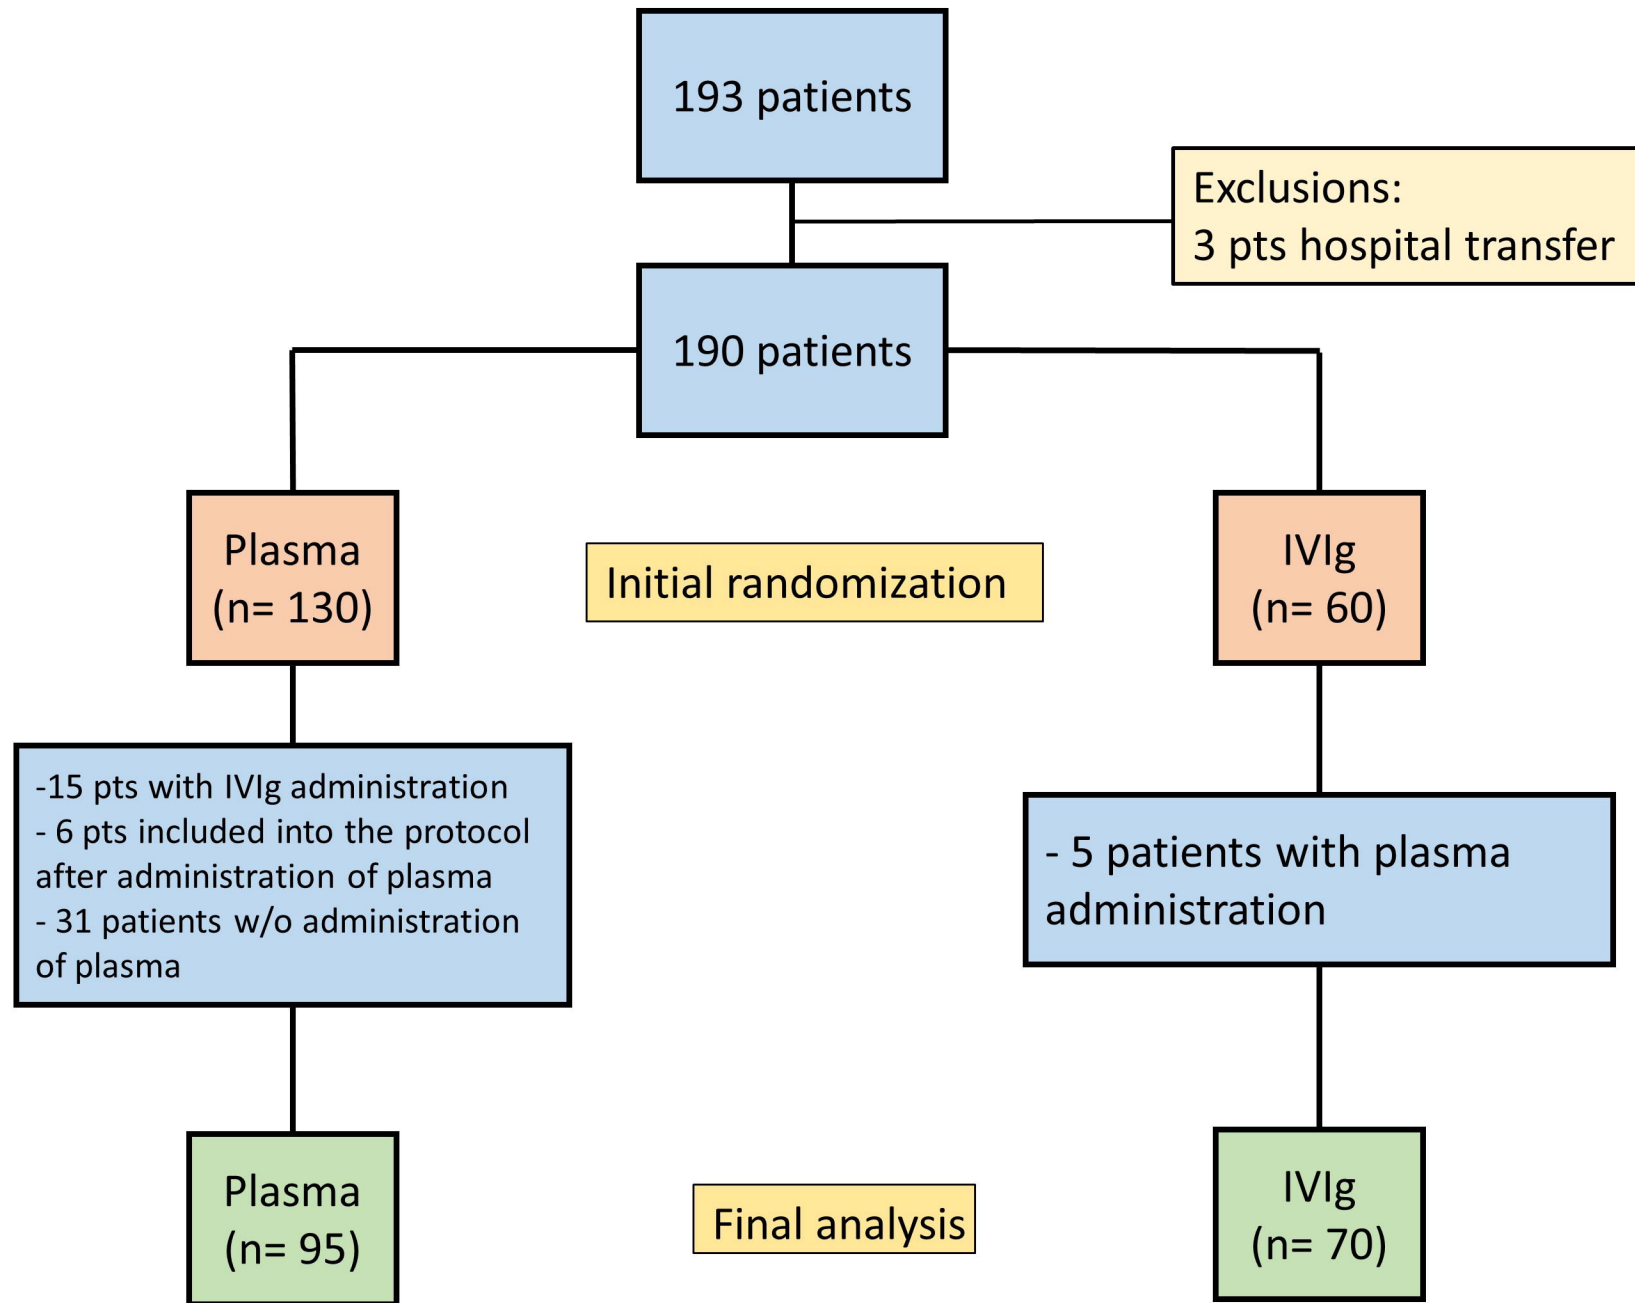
193 patients

Exclusions:
3 pts hospital transfer

190 patients

Plasma
(n= 130)

Initial randomization

IVIg
(n= 60)

-15 pts with IVIg administration
- 6 pts included into the protocol after administration of plasma
- 31 patients w/o administration of plasma

- 5 patients with plasma administration

Plasma
(n= 95)

Final analysis

IVIg
(n= 70)